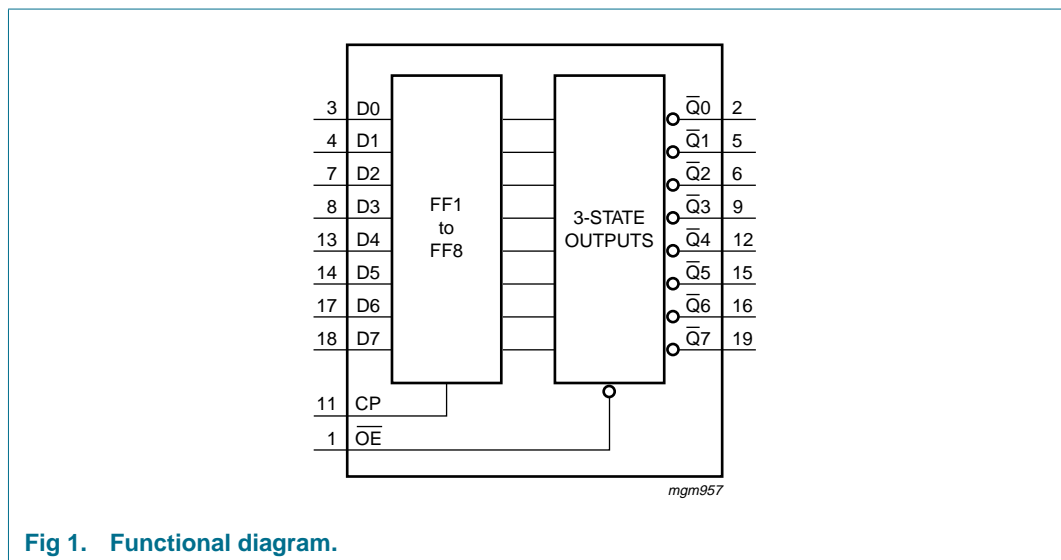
3 D0
4 D1
7 D2
8 D3
13 D4
14 D5
17 D6
18 D7
11 CP
1 $\overline{OE}$

FF1
to
FF8

3-STATE
OUTPUTS

$\overline{Q}0$ 2
$\overline{Q}1$ 5
$\overline{Q}2$ 6
$\overline{Q}3$ 9
$\overline{Q}4$ 12
$\overline{Q}5$ 15
$\overline{Q}6$ 16
$\overline{Q}7$ 19

mgm957

Fig 1. Functional diagram.